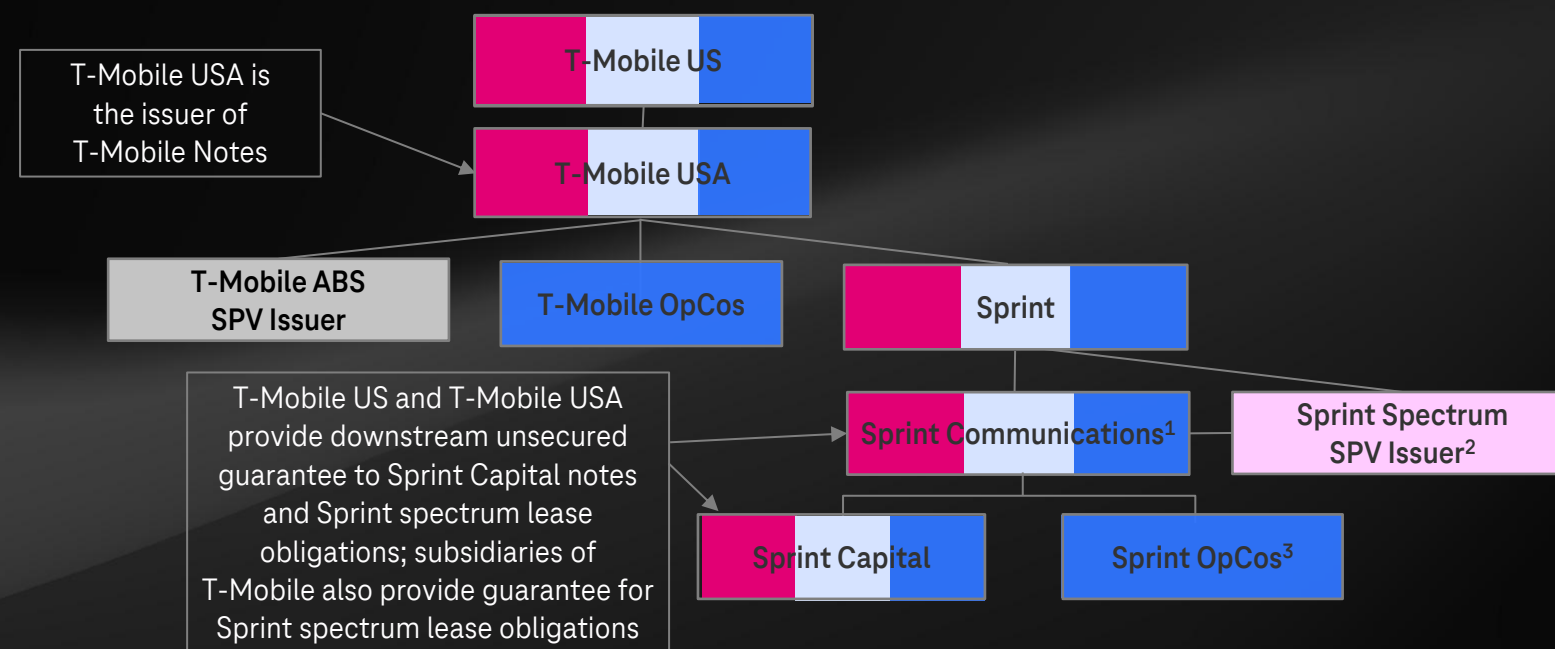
T-Mobile US

T-Mobile USA is the issuer of T-Mobile Notes

T-Mobile USA

T-Mobile ABS SPV Issuer

T-Mobile OpCos

Sprint

T-Mobile US and T-Mobile USA provide downstream unsecured guarantee to Sprint Capital notes and Sprint spectrum lease obligations; subsidiaries of T-Mobile also provide guarantee for Sprint spectrum lease obligations

Sprint Communications$^1$

Sprint Spectrum SPV Issuer$^2$

Sprint Capital

Sprint OpCos$^3$